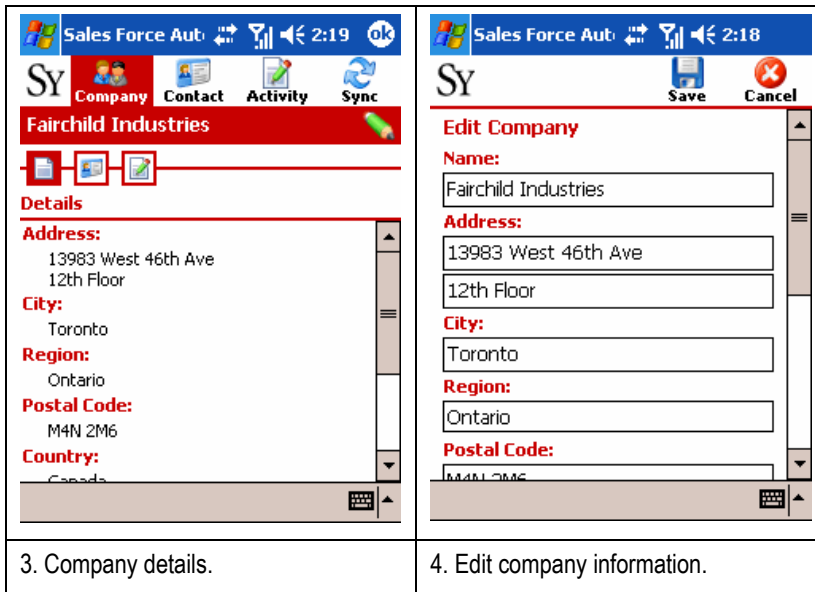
Sales Force Aut 2:19 ok

SY Company Contact Activity Sync

Fairchild Industries

Details

Address:
13983 West 46th Ave
12th Floor

City:
Toronto

Region:
Ontario

Postal Code:
M4N 2M6

Country:
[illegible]

Sales Force Aut 2:18

SY Save Cancel

Edit Company

Name:
Fairchild Industries

Address:
13983 West 46th Ave
12th Floor

City:
Toronto

Region:
Ontario

Postal Code:
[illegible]

| 3. Company details. | 4. Edit company information. |
|---|---|